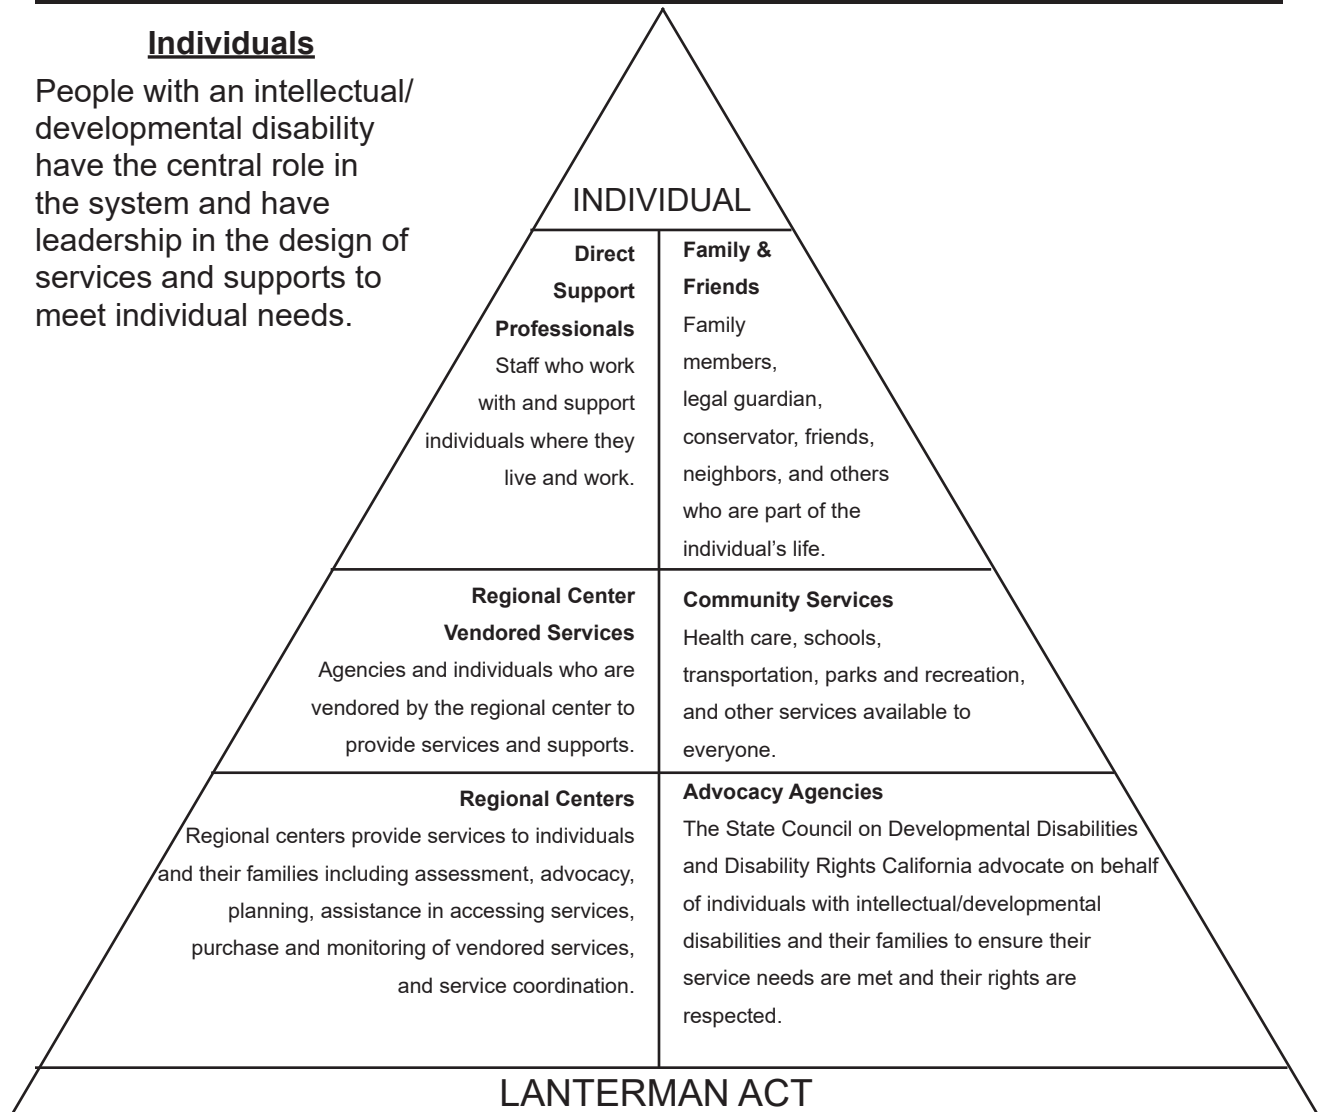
**Individuals**

People with an intellectual/developmental disability have the central role in the system and have leadership in the design of services and supports to meet individual needs.

INDIVIDUAL

**Direct Support Professionals**
Staff who work with and support individuals where they live and work.

**Family & Friends**
Family members, legal guardian, conservator, friends, neighbors, and others who are part of the individual's life.

**Regional Center Vendored Services**
Agencies and individuals who are vendored by the regional center to provide services and supports.

**Community Services**
Health care, schools, transportation, parks and recreation, and other services available to everyone.

**Regional Centers**
Regional centers provide services to individuals and their families including assessment, advocacy, planning, assistance in accessing services, purchase and monitoring of vendored services, and service coordination.

**Advocacy Agencies**
The State Council on Developmental Disabilities and Disability Rights California advocate on behalf of individuals with intellectual/developmental disabilities and their families to ensure their service needs are met and their rights are respected.

LANTERMAN ACT